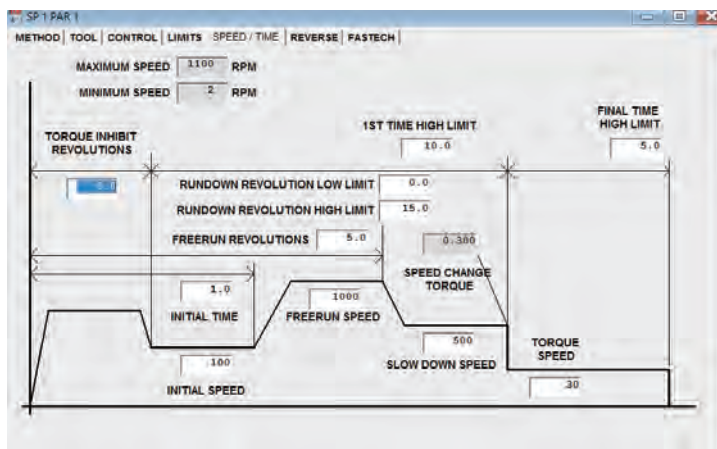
SP 1 PAR 1

METHOD | TOOL | CONTROL | LIMITS | SPEED / TIME | REVERSE | FASTECH

MAXIMUM SPEED 1100 RPM

MINIMUM SPEED 2 RPM

TORQUE INHIBIT REVOLUTIONS

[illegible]

1ST TIME HIGH LIMIT

10.0

FINAL TIME HIGH LIMIT

5.0

RUNDOWN REVOLUTION LOW LIMIT 0.0

RUNDOWN REVOLUTION HIGH LIMIT 15.0

FREERUN REVOLUTIONS 5.0

0.300

SPEED CHANGE TORQUE

1.0

INITIAL TIME

1000

FREERUN SPEED

500

SLOW DOWN SPEED

TORQUE SPEED

30

100

INITIAL SPEED